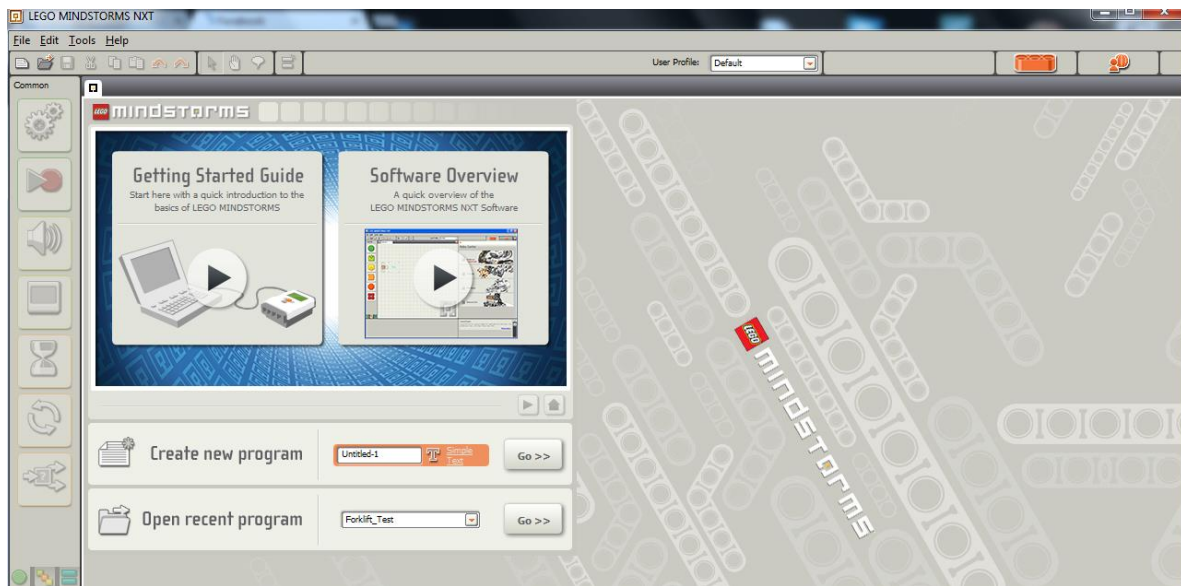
LEGO MINDSTORMS NXT

File Edit Tools Help

User Profile: Default

Common

LEGO MINDSTORMS

Getting Started Guide
Start here with a quick introduction to the basics of LEGO MINDSTORMS

Software Overview
A quick overview of the LEGO MINDSTORMS NXT Software

Create new program
Untitled-1
Simple Text
Go >>

Open recent program
Forklift_Test
Go >>

LEGO MINDSTORMS